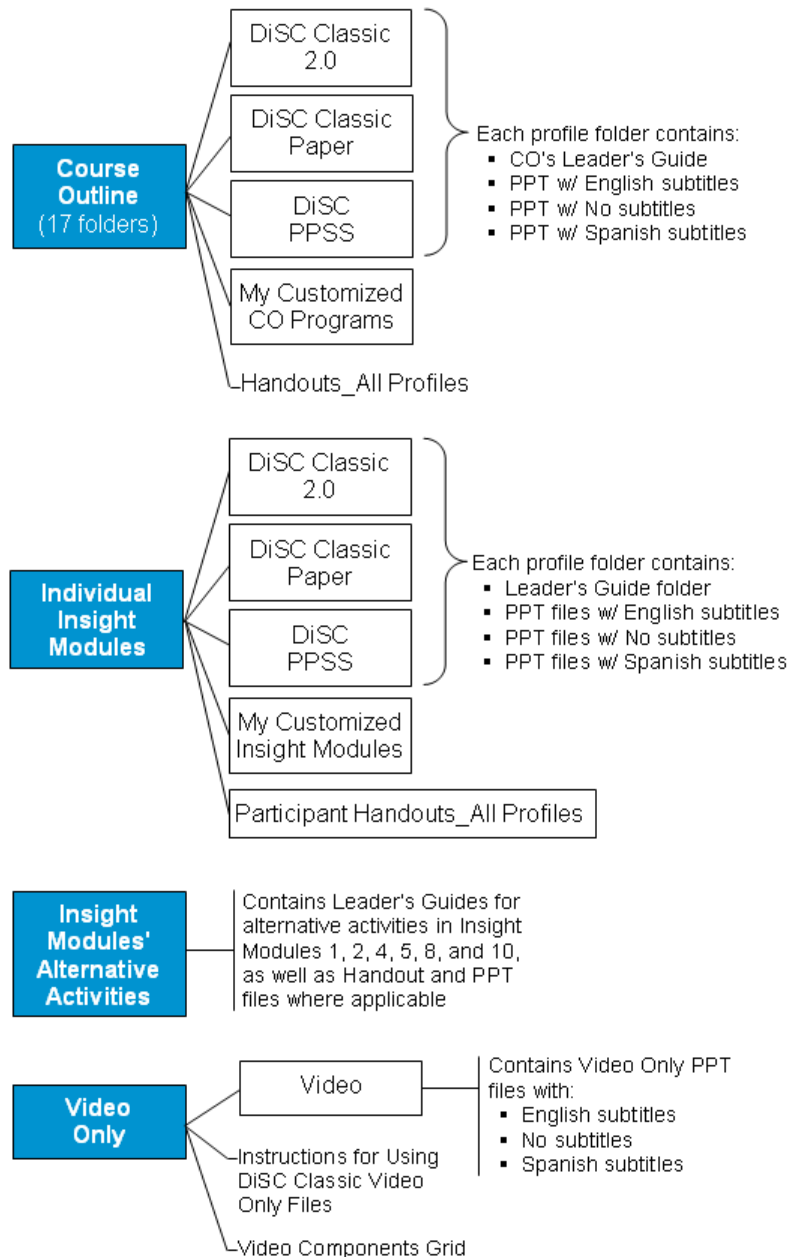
Course Outline
(17 folders)

DiSC Classic 2.0

DiSC Classic Paper

DiSC PPSS

Each profile folder contains:
- CO's Leader's Guide
- PPT w/ English subtitles
- PPT w/ No subtitles
- PPT w/ Spanish subtitles

My Customized CO Programs

Handouts_All Profiles

Individual Insight Modules

DiSC Classic 2.0

DiSC Classic Paper

DiSC PPSS

Each profile folder contains:
- Leader's Guide folder
- PPT files w/ English subtitles
- PPT files w/ No subtitles
- PPT files w/ Spanish subtitles

My Customized Insight Modules

Participant Handouts_All Profiles

Insight Modules' Alternative Activities

Contains Leader's Guides for alternative activities in Insight Modules 1, 2, 4, 5, 8, and 10, as well as Handout and PPT files where applicable

Video Only

Video

Contains Video Only PPT files with:
- English subtitles
- No subtitles
- Spanish subtitles

Instructions for Using DiSC Classic Video Only Files

Video Components Grid